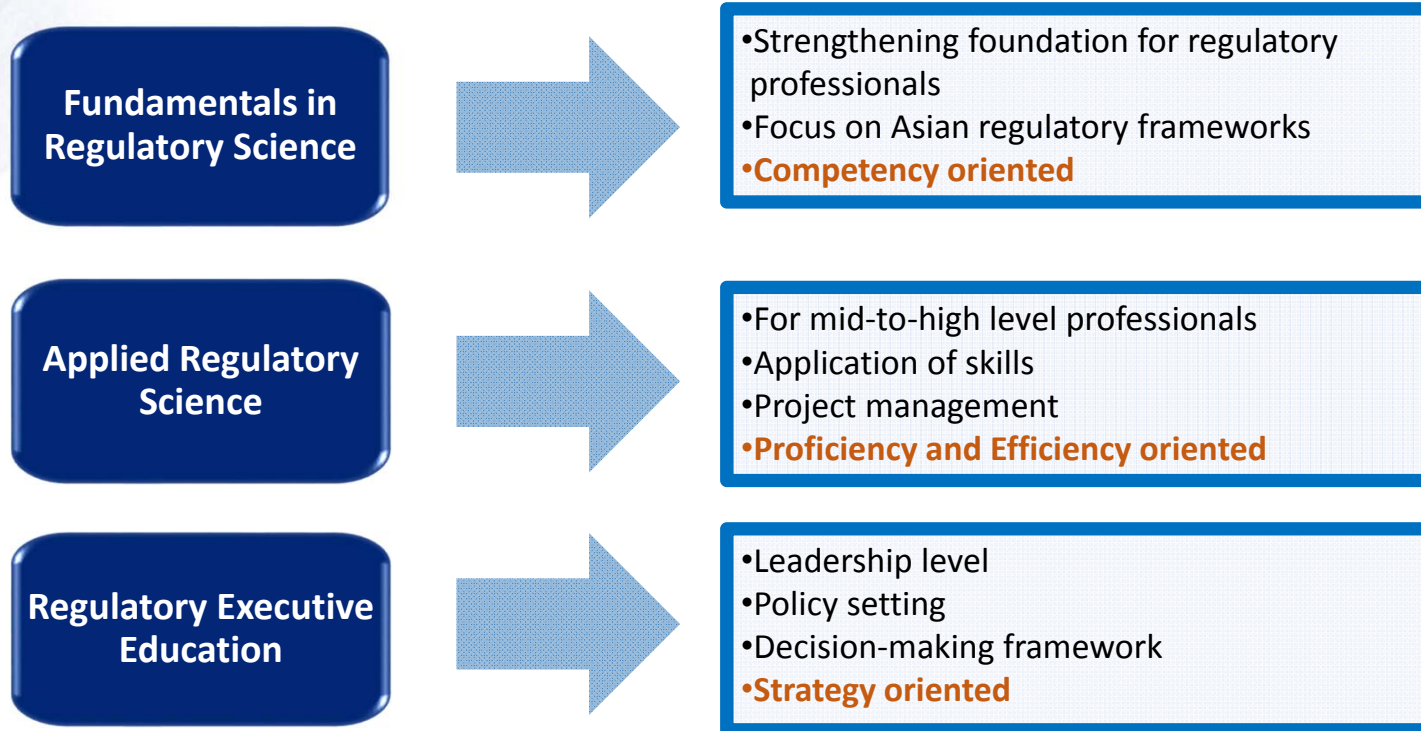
Fundamentals in Regulatory Science

•Strengthening foundation for regulatory professionals
•Focus on Asian regulatory frameworks
•Competency oriented

Applied Regulatory Science

•For mid-to-high level professionals
•Application of skills
•Project management
•Proficiency and Efficiency oriented

Regulatory Executive Education

•Leadership level
•Policy setting
•Decision-making framework
•Strategy oriented